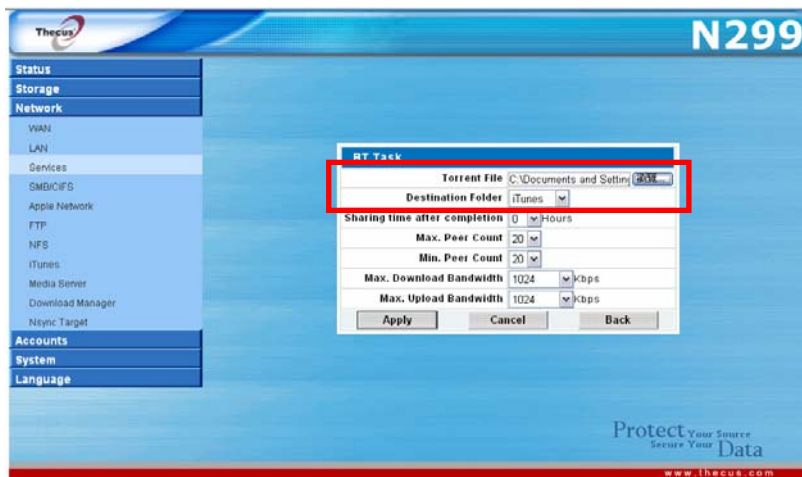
Thecus

N299

Status
Storage
Network
WAN
LAN
Services
SMB/CIFS
Apple Network
FTP
NFS
iTunes
Media Server
Download Manager
Nsync Target
Accounts
System
Language

BT Task

| | |
|---|---|
| Torrent File | C:\Documents and Settin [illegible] |
| Destination Folder | iTunes |
| Sharing time after completion | 0 Hours |
| Max. Peer Count | 20 |
| Min. Peer Count | 20 |
| Max. Download Bandwidth | 1024 Kbps |
| Max. Upload Bandwidth | 1024 Kbps |

Apply Cancel Back

Protect Your Source Secure Your Data

www.thecus.com